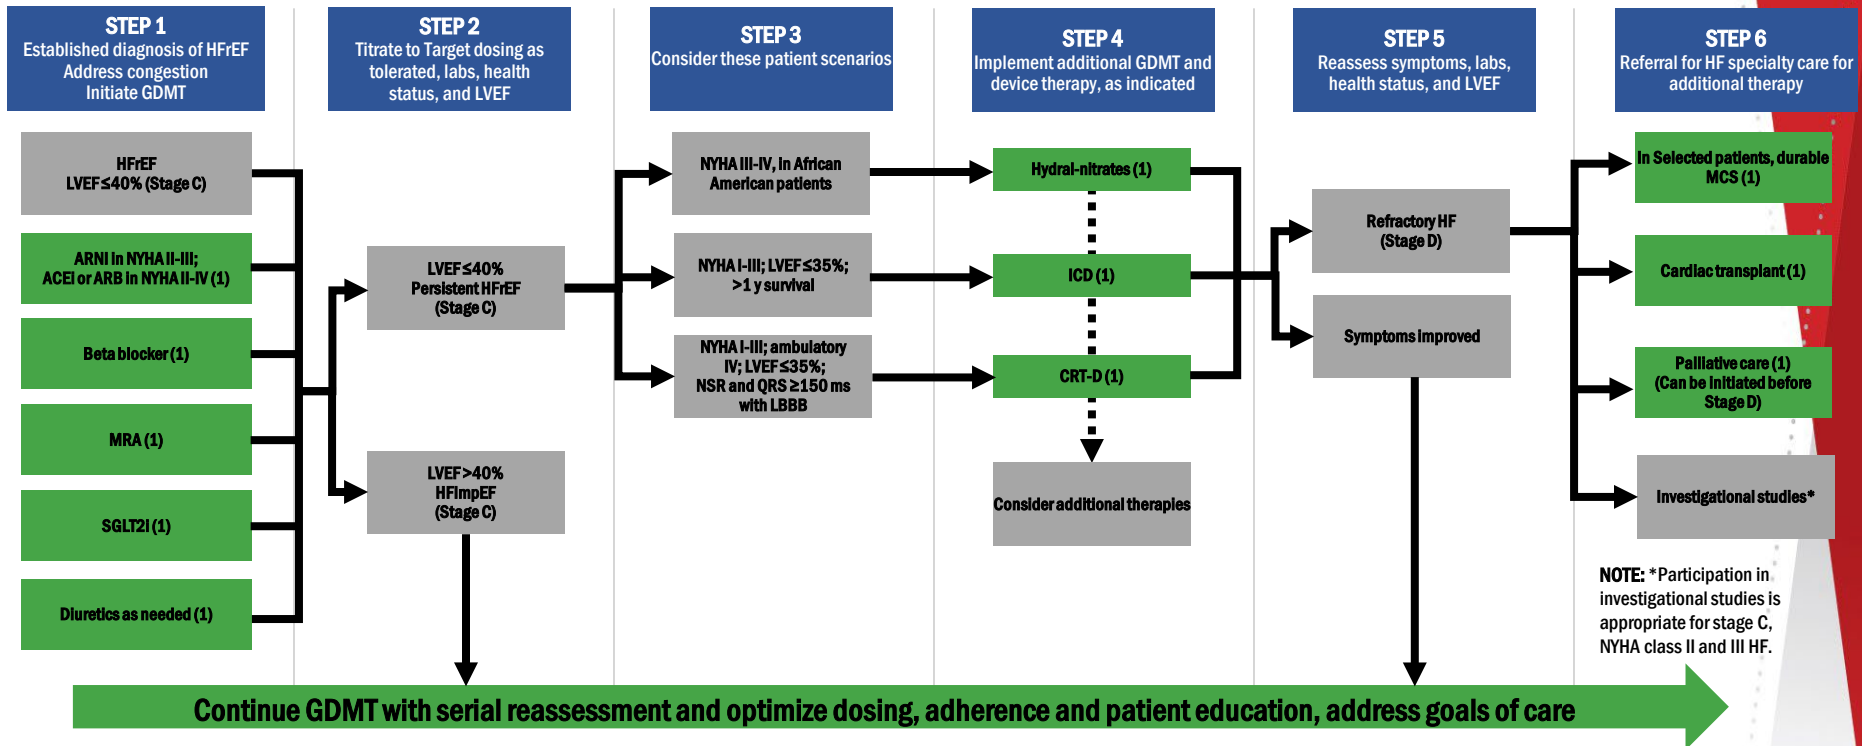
STEP 1
Established diagnosis of HFrEF
Address congestion
Initiate GDMT

STEP 2
Titrate to Target dosing as tolerated, labs, health status, and LVEF

STEP 3
Consider these patient scenarios

STEP 4
Implement additional GDMT and device therapy, as indicated

STEP 5
Reassess symptoms, labs, health status, and LVEF

STEP 6
Referral for HF specialty care for additional therapy

HFrEF
LVEF≤40% (Stage C)

ARNI in NYHA II-III;
ACEi or ARB in NYHA II-IV (1)

Beta blocker (1)

MRA (1)

SGLT2i (1)

Diuretics as needed (1)

LVEF≤40%
Persistent HFrEF
(Stage C)

LVEF>40%
HFimpEF
(Stage C)

NYHA III-IV, in African American patients

NYHA I-III; LVEF≤35%; >1 y survival

NYHA I-III; ambulatory IV; LVEF≤35%; NSR and QRS ≥150 ms with LBBB

Hydral-nitrates (1)

ICD (1)

CRT-D (1)

Consider additional therapies

Refractory HF
(Stage D)

Symptoms improved

In Selected patients, durable MCS (1)

Cardiac transplant (1)

Palliative care (1)
(Can be initiated before Stage D)

Investigational studies*

NOTE: *Participation in investigational studies is appropriate for stage C, NYHA class II and III HF.

Continue GDMT with serial reassessment and optimize dosing, adherence and patient education, address goals of care